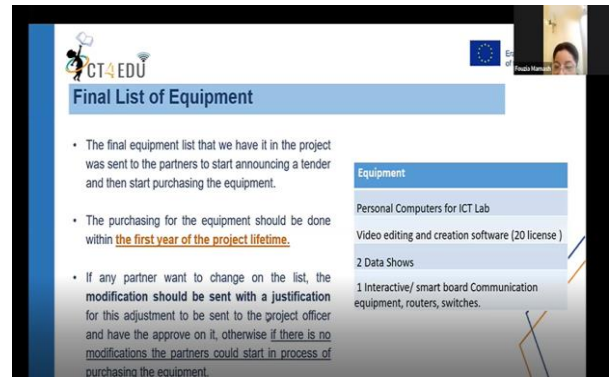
ICT4EDU

Er
of

Fouzia Hamadi

Final List of Equipment

• The final equipment list that we have it in the project was sent to the partners to start announcing a tender and then start purchasing the equipment.

• The purchasing for the equipment should be done within the first year of the project lifetime.

• If any partner want to change on the list, the modification should be sent with a justification for this adjustment to be sent to the project officer and have the approve on it, otherwise if there is no modifications the partners could start in process of purchasing the equipment.

| Equipment |
|---|
| Personal Computers for ICT Lab |
| Video editing and creation software (20 license ) |
| 2 Data Shows |
| 1 Interactive/ smart board Communication equipment, routers, switches. |